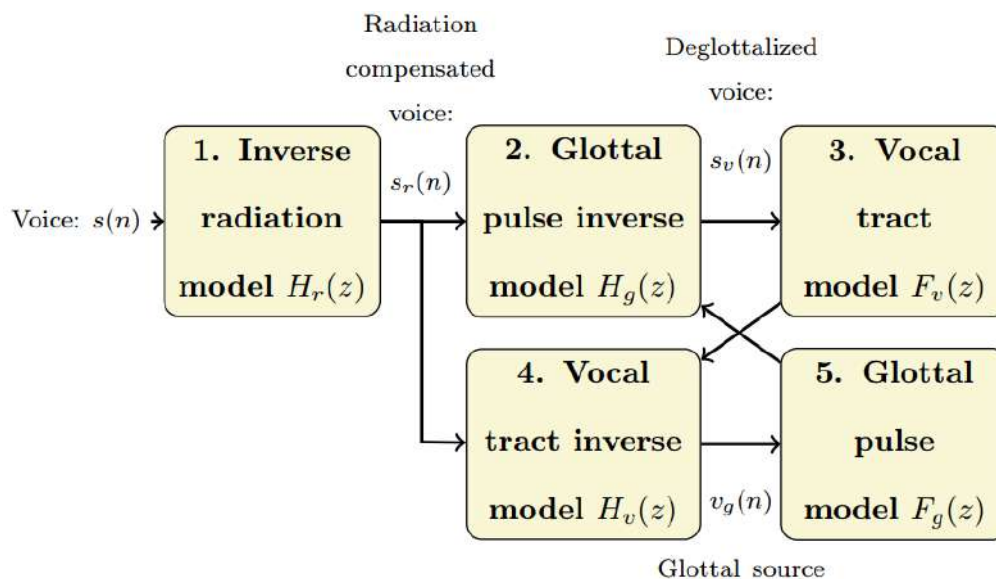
Radiation compensated voice:

Deglottalized voice:

Voice: $s(n)$

1. Inverse radiation model $H_r(z)$

$s_r(n)$

2. Glottal pulse inverse model $H_g(z)$

$s_v(n)$

3. Vocal tract model $F_v(z)$

4. Vocal tract inverse model $H_v(z)$

$v_g(n)$

5. Glottal pulse model $F_g(z)$

Glottal source